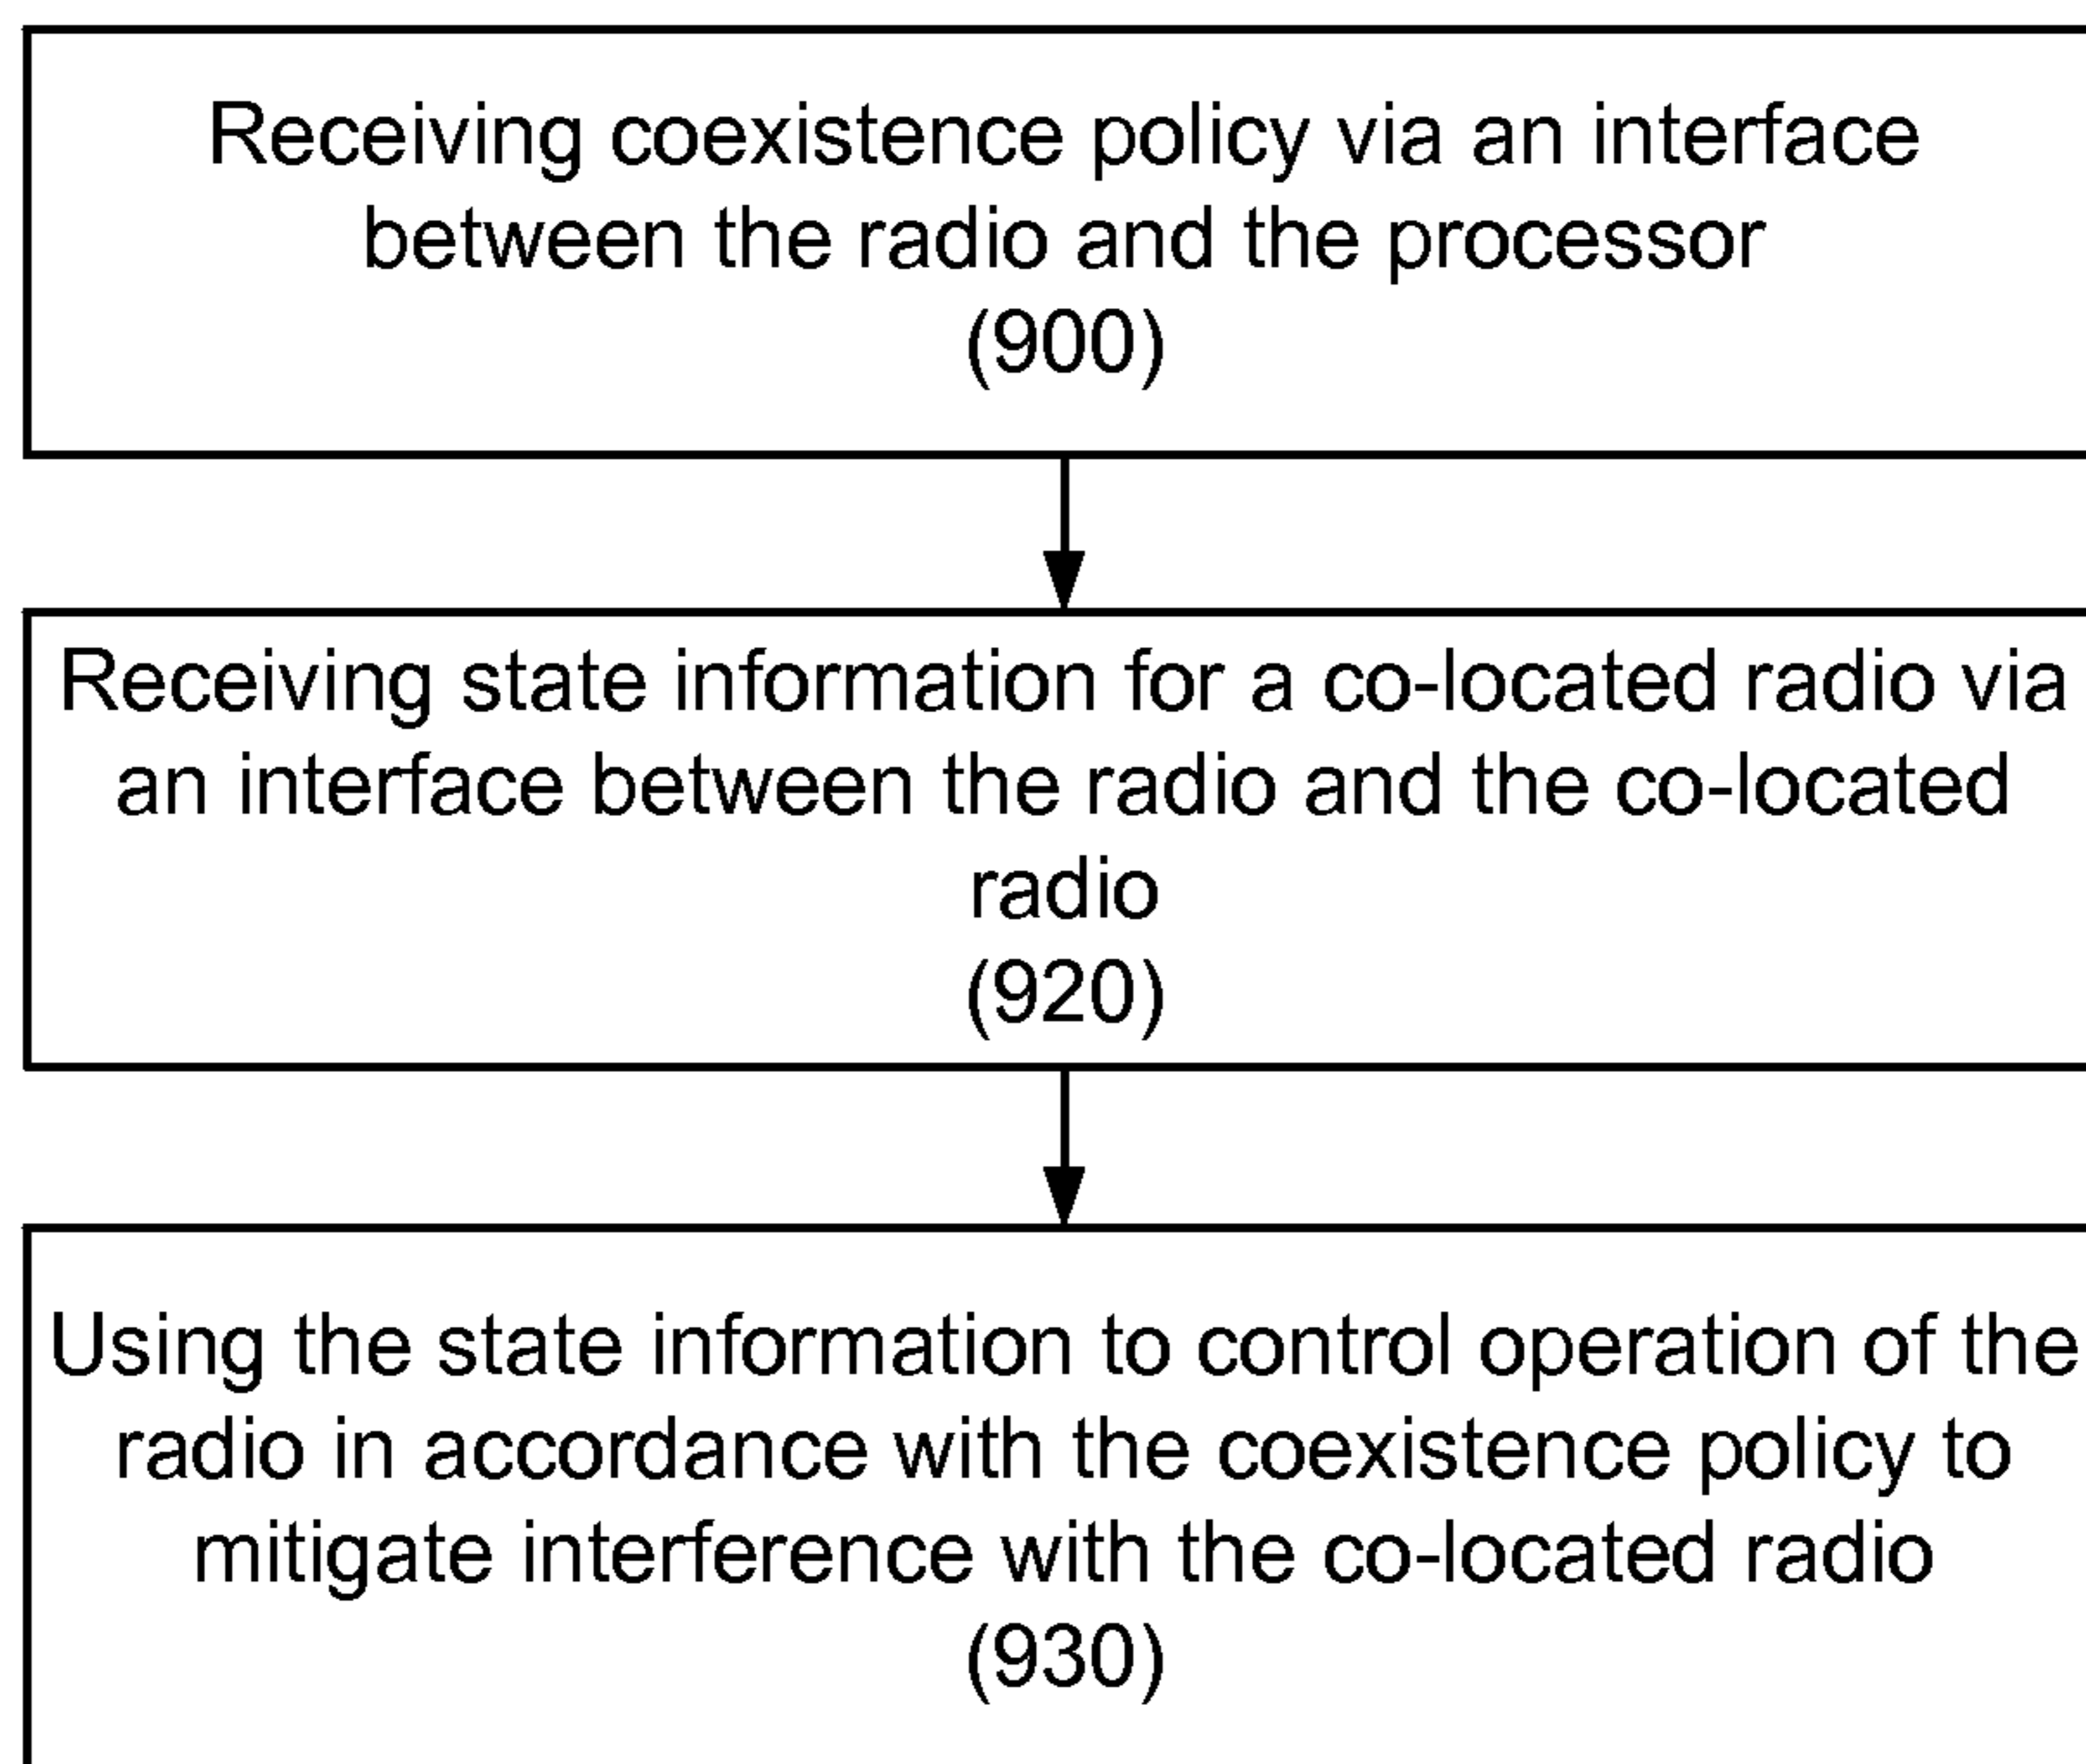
Receiving coexistence policy via an interface between the radio and the processor
(900)

Receiving state information for a co-located radio via an interface between the radio and the co-located radio
(920)

Using the state information to control operation of the radio in accordance with the coexistence policy to mitigate interference with the co-located radio
(930)